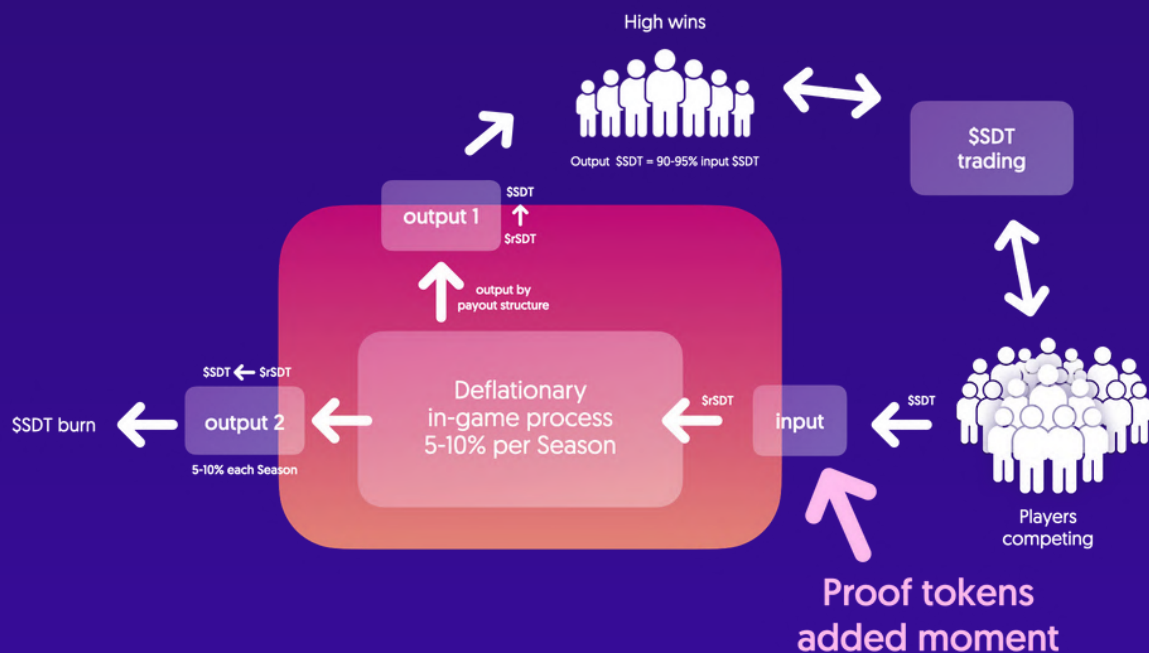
High wins

Output $SDT = 90-95% input $SDT

$SDT trading

$SDT

output 1

$rSDT

output by payout structure

$SDT ← $rSDT

$SDT burn

output 2

5-10% each Season

Deflationary in-game process 5-10% per Season

$rSDT

input

$SDT

Players competing

Proof tokens added moment